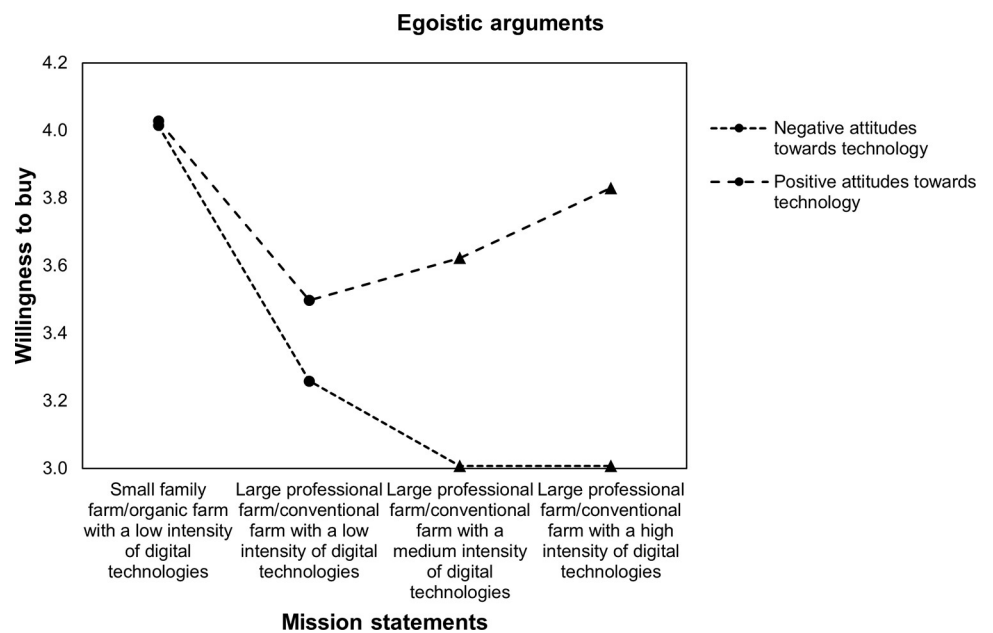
Egoistic arguments

Willingness to buy

4.2
4.0
3.8
3.6
3.4
3.2
3.0

Negative attitudes towards technology

Positive attitudes towards technology

Small family farm/organic farm with a low intensity of digital technologies

Large professional farm/conventional farm with a low intensity of digital technologies

Large professional farm/conventional farm with a medium intensity of digital technologies

Large professional farm/conventional farm with a high intensity of digital technologies

Mission statements